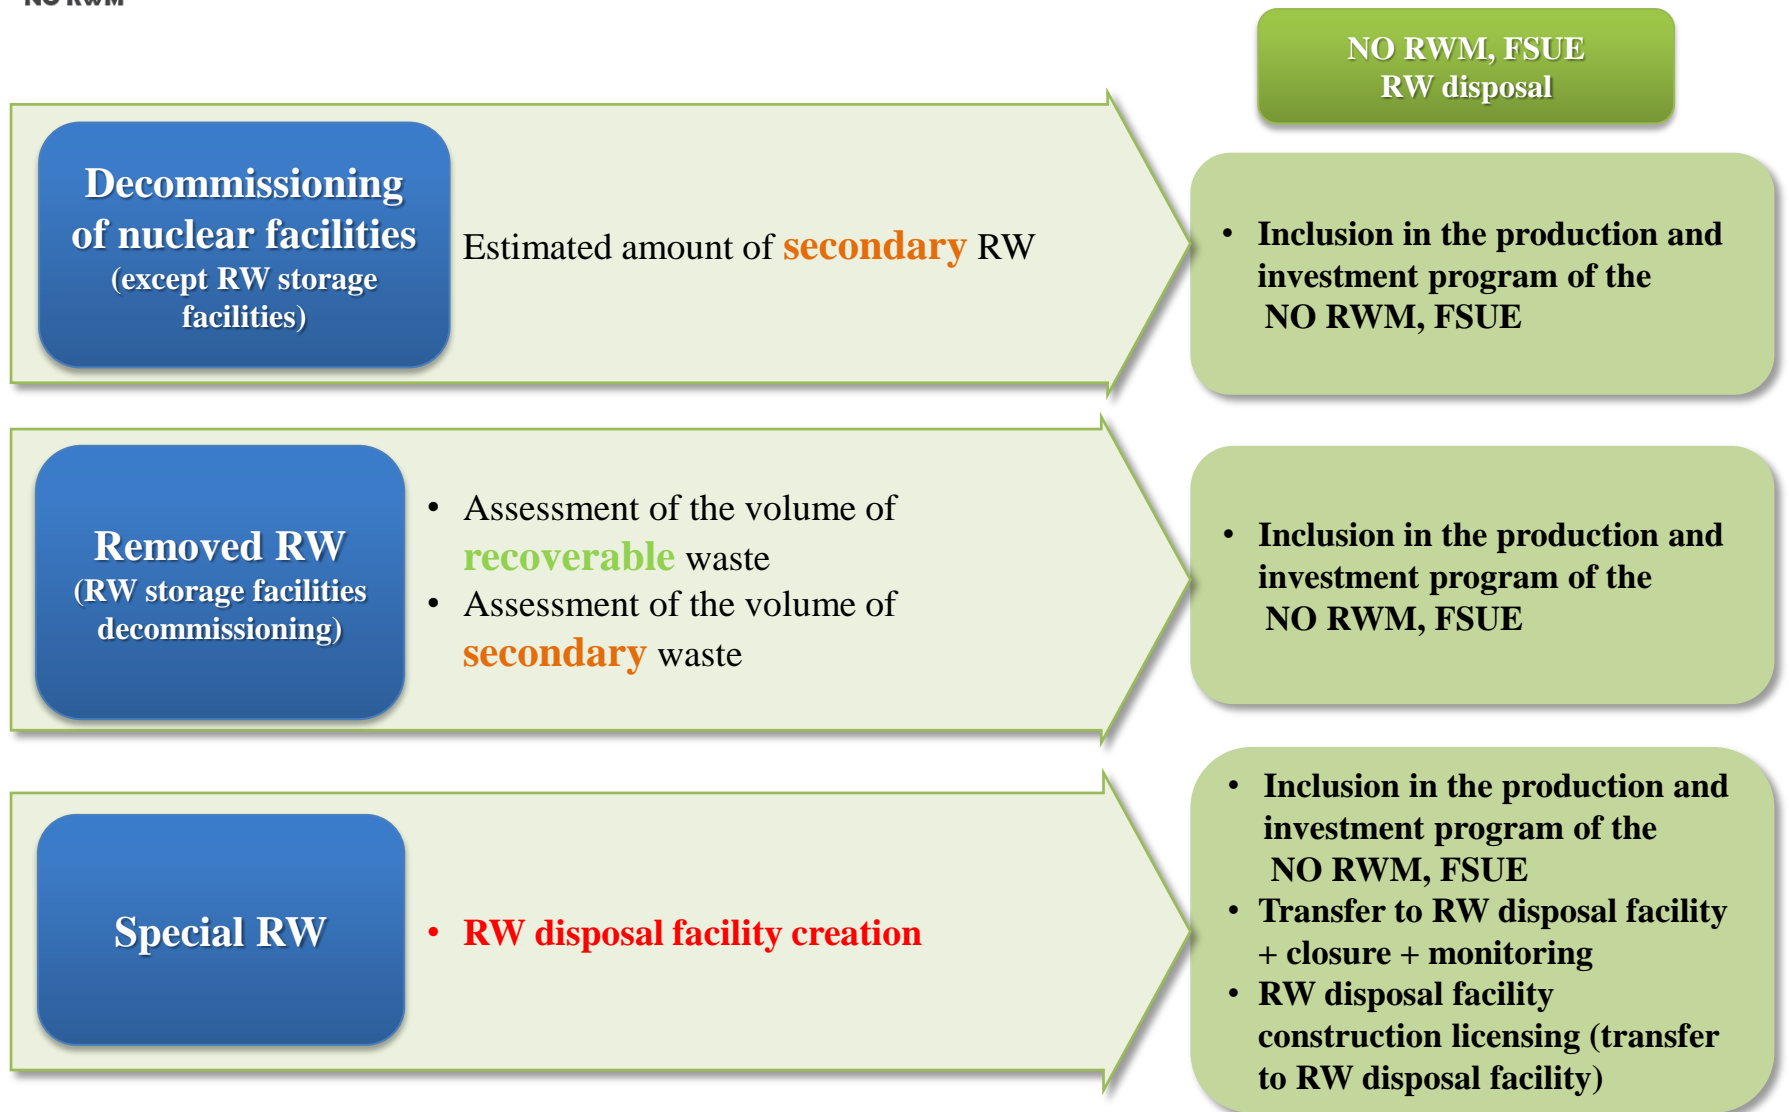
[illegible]

NO RWM, FSUE
RW disposal

Decommissioning of nuclear facilities
(except RW storage facilities)

Estimated amount of secondary RW

• Inclusion in the production and investment program of the NO RWM, FSUE

Removed RW
(RW storage facilities decommissioning)

• Assessment of the volume of recoverable waste
• Assessment of the volume of secondary waste

• Inclusion in the production and investment program of the NO RWM, FSUE

Special RW

• RW disposal facility creation

• Inclusion in the production and investment program of the NO RWM, FSUE
• Transfer to RW disposal facility + closure + monitoring
• RW disposal facility construction licensing (transfer to RW disposal facility)